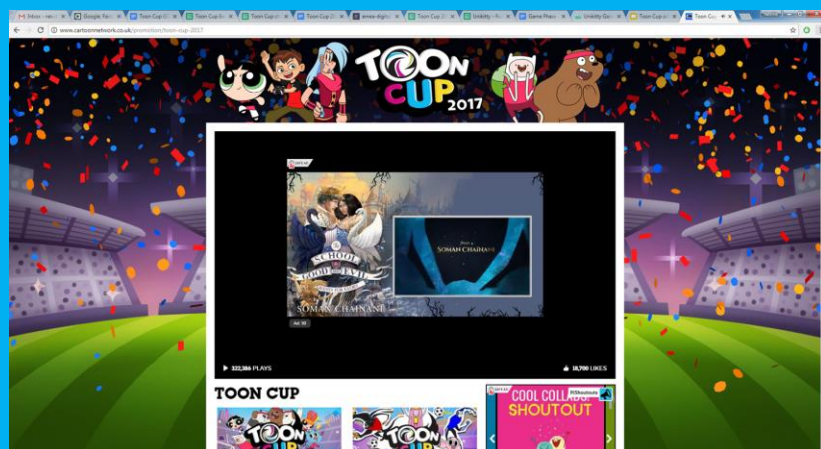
Inbox | Google | Toon Cup | Toon Cup | Toon Cup | Toon Cup | Toon Cup | Toon Cup | Unikitty | Game | Unikitty | Toon Cup | Toon Cup

www.cartoonnetwork.co.uk/promotion/toon-cup-2017

TOON CUP 2017

The School for Good and Evil

SOMAN CHAINANI

From
SOMAN CHAINANI

Ad

322,386 PLAYS

18,700 LIKES

TOON CUP

COOL COLLABS SHOUTOUT

TOON CUP

TOON CUP